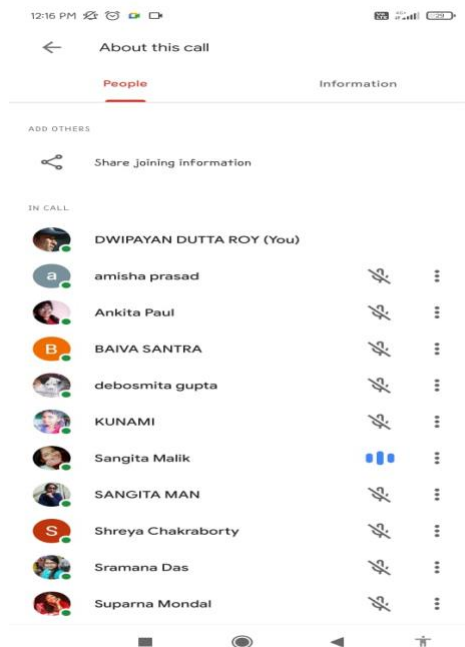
12:16 PM

29

About this call

People

Information

ADD OTHERS

Share joining information

IN CALL

DWIPAYAN DUTTA ROY (You)

a amisha prasad

Ankita Paul

B BAIVA SANTRA

debosmita gupta

KUNAMI

Sangita Malik

SANGITA MAN

S Shreya Chakraborty

Sramana Das

Suparna Mondal